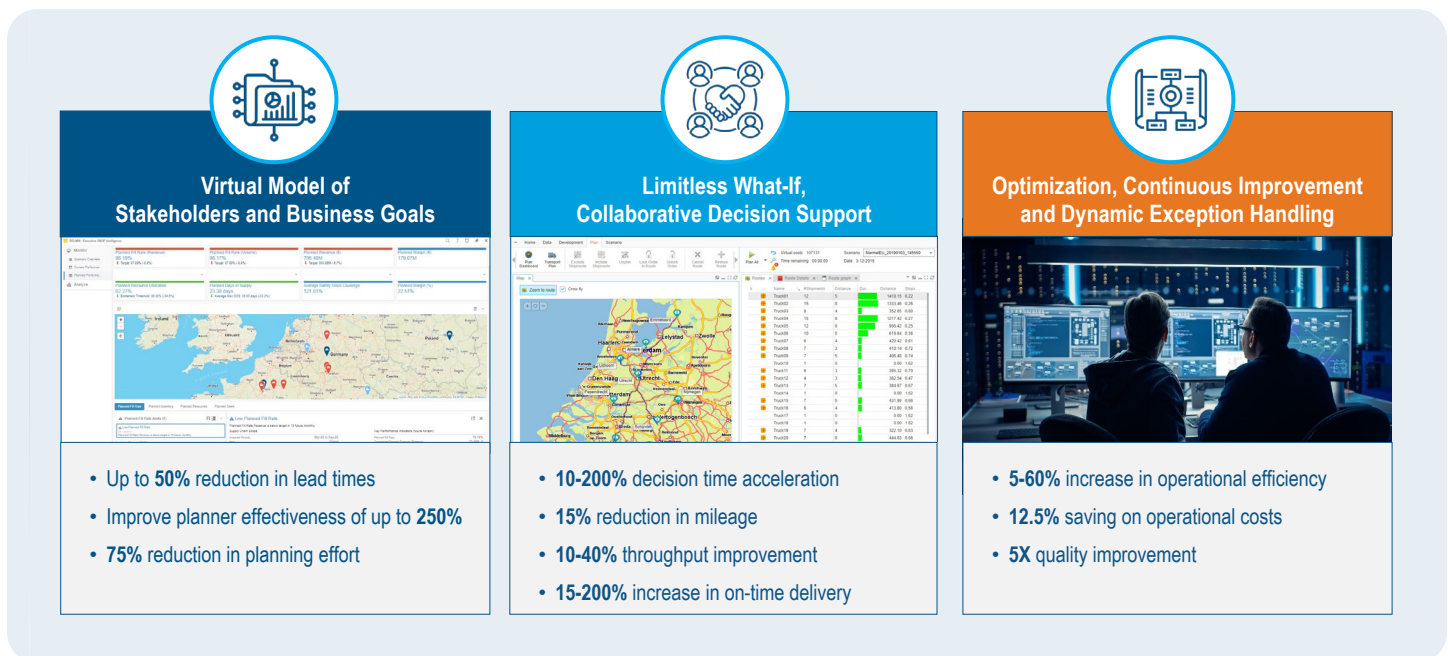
Virtual Model of Stakeholders and Business Goals

- Up to **50%** reduction in lead times
- Improve planner effectiveness of up to **250%**
- **75%** reduction in planning effort

Limitless What-If, Collaborative Decision Support

- **10-200%** decision time acceleration
- **15%** reduction in mileage
- **10-40%** throughput improvement
- **15-200%** increase in on-time delivery

Optimization, Continuous Improvement and Dynamic Exception Handling

- **5-60%** increase in operational efficiency
- **12.5%** saving on operational costs
- **5X** quality improvement